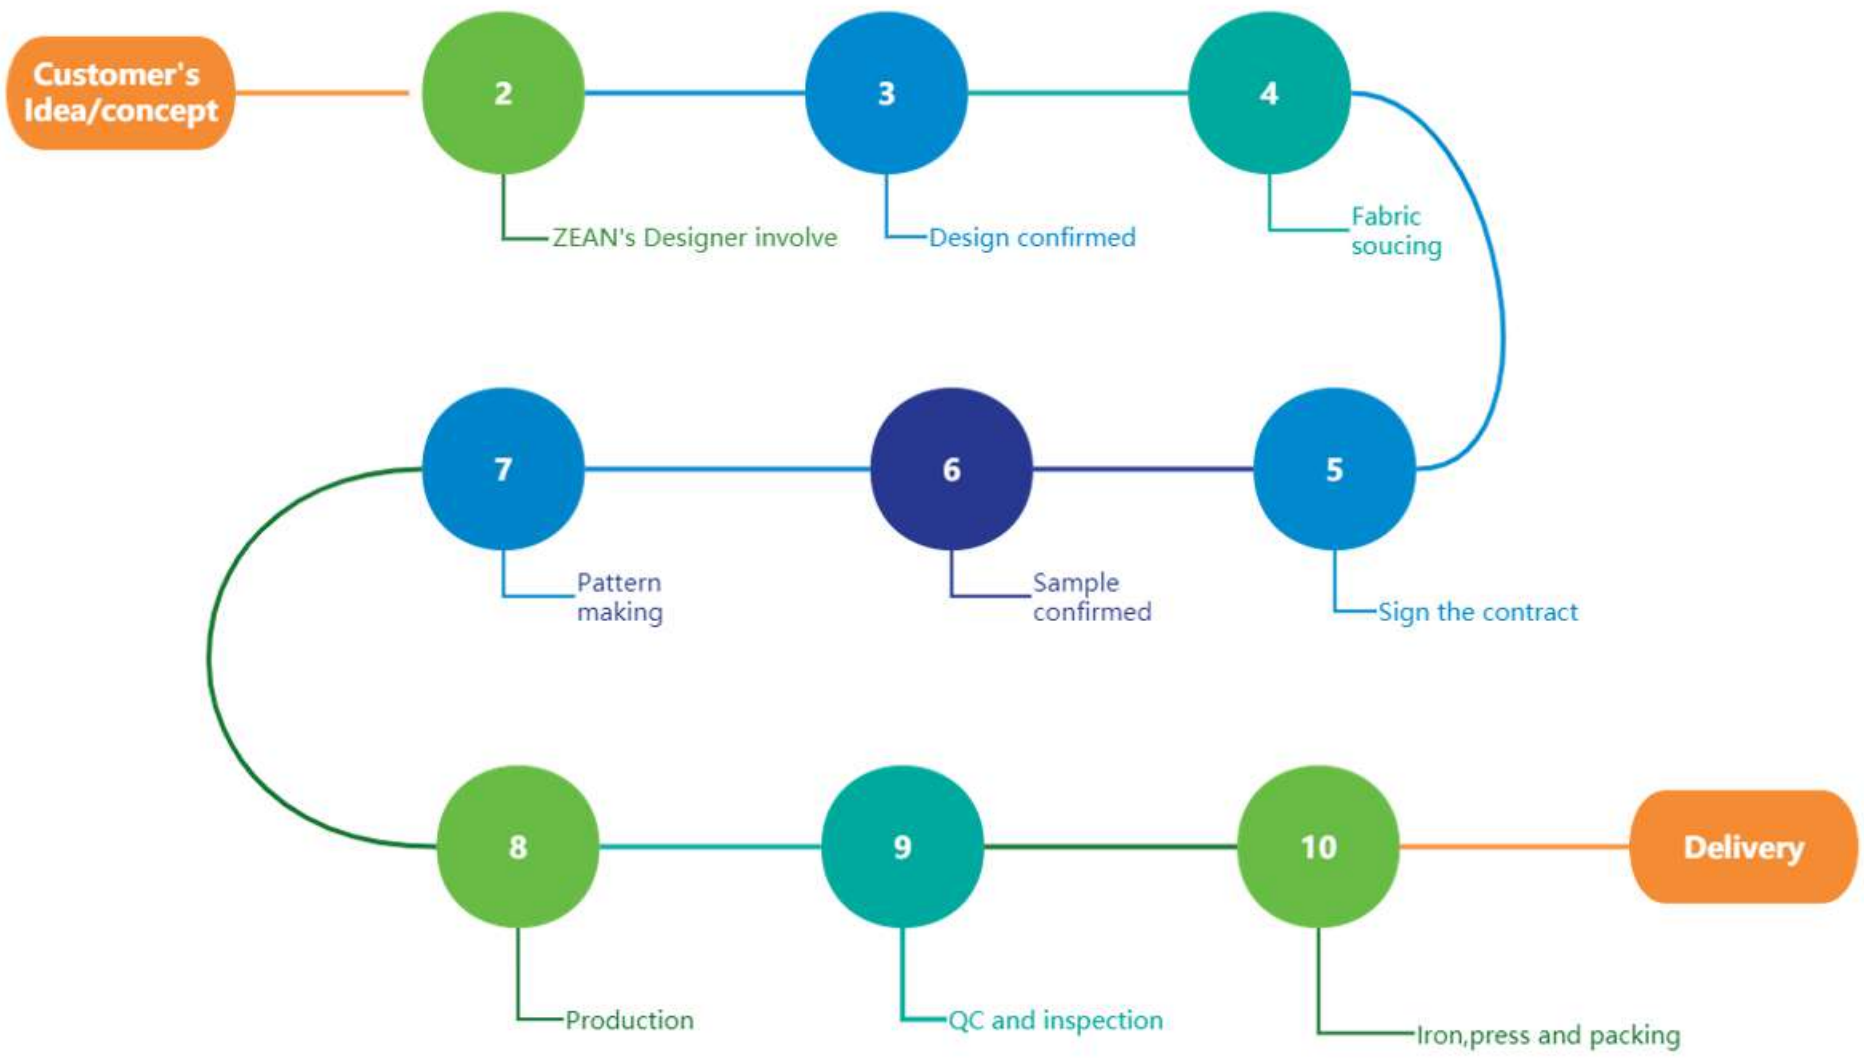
Customer's Idea/concept

2

ZEAN's Designer involve

3

Design confirmed

4

Fabric soucing

5

Sign the contract

6

Sample confirmed

7

Pattern making

8

Production

9

QC and inspection

10

Iron,press and packing

Delivery